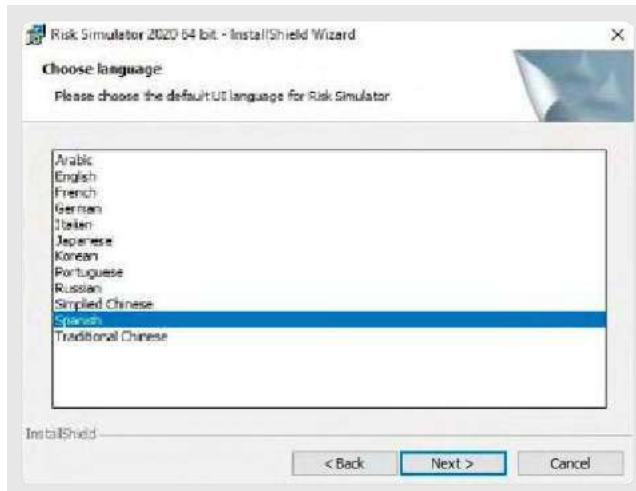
Risk Simulator 2020 64 bit - InstallShield Wizard

×

Choose language

Please choose the default UI language for Risk Simulator

Arabic
English
French
German
Italian
Japanese
Korean
Portuguese
Russian
Simplied Chinese
Spanish
Traditional Chinese

InstallShield

< Back

Next >

Cancel